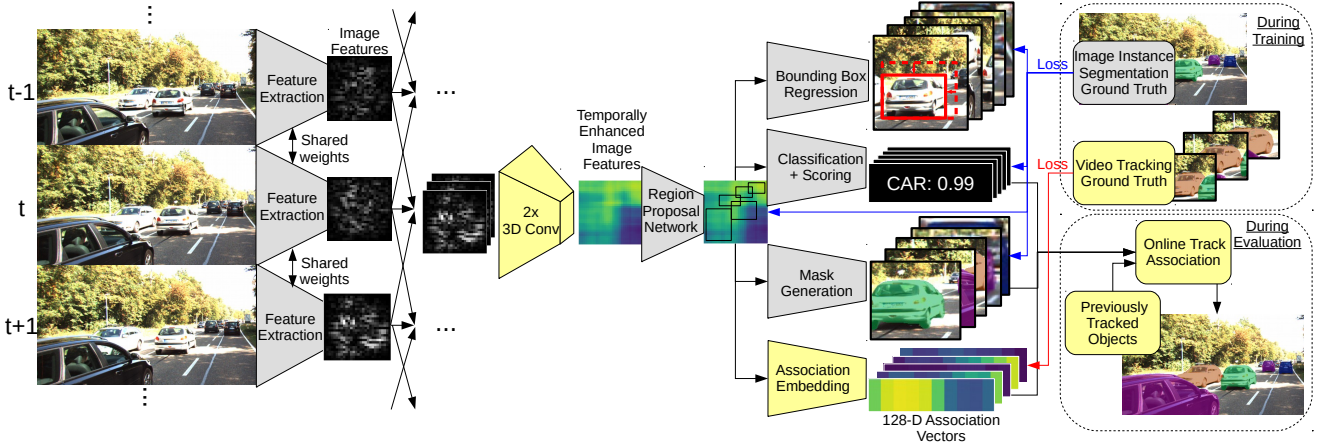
⋮

t-1

t

t+1

⋮

Feature Extraction

Image Features

Shared weights

Feature Extraction

Shared weights

Feature Extraction

...

...

2x 3D Conv

Temporally Enhanced Image Features

Region Proposal Network

Bounding Box Regression

Classification + Scoring

CAR: 0.99

Mask Generation

Association Embedding

128-D Association Vectors

Loss

Loss

Image Instance Segmentation Ground Truth

During Training

Video Tracking Ground Truth

During Evaluation

Online Track Association

Previously Tracked Objects